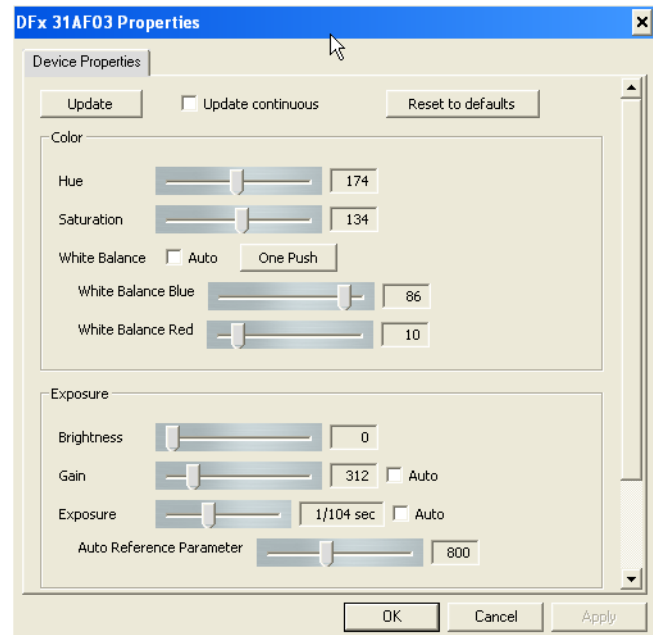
DFx 31AF03 Properties

Device Properties

Update

Update continuous

Reset to defaults

Color

Hue 174

Saturation 134

White Balance Auto One Push

White Balance Blue 86

White Balance Red 10

Exposure

Brightness 0

Gain 312 Auto

Exposure 1/104 sec Auto

Auto Reference Parameter 800

OK Cancel Apply